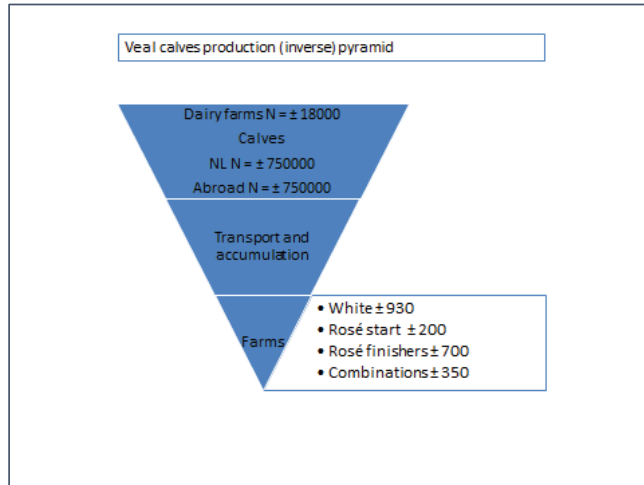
Veal calves production (inverse) pyramid

Dairy farms N = ± 18000
Calves
NL N = ± 750000
Abroad N = ± 750000

Transport and accumulation

Farms

• White ± 930
• Rosé start ± 200
• Rosé finishers ± 700
• Combinations ± 350